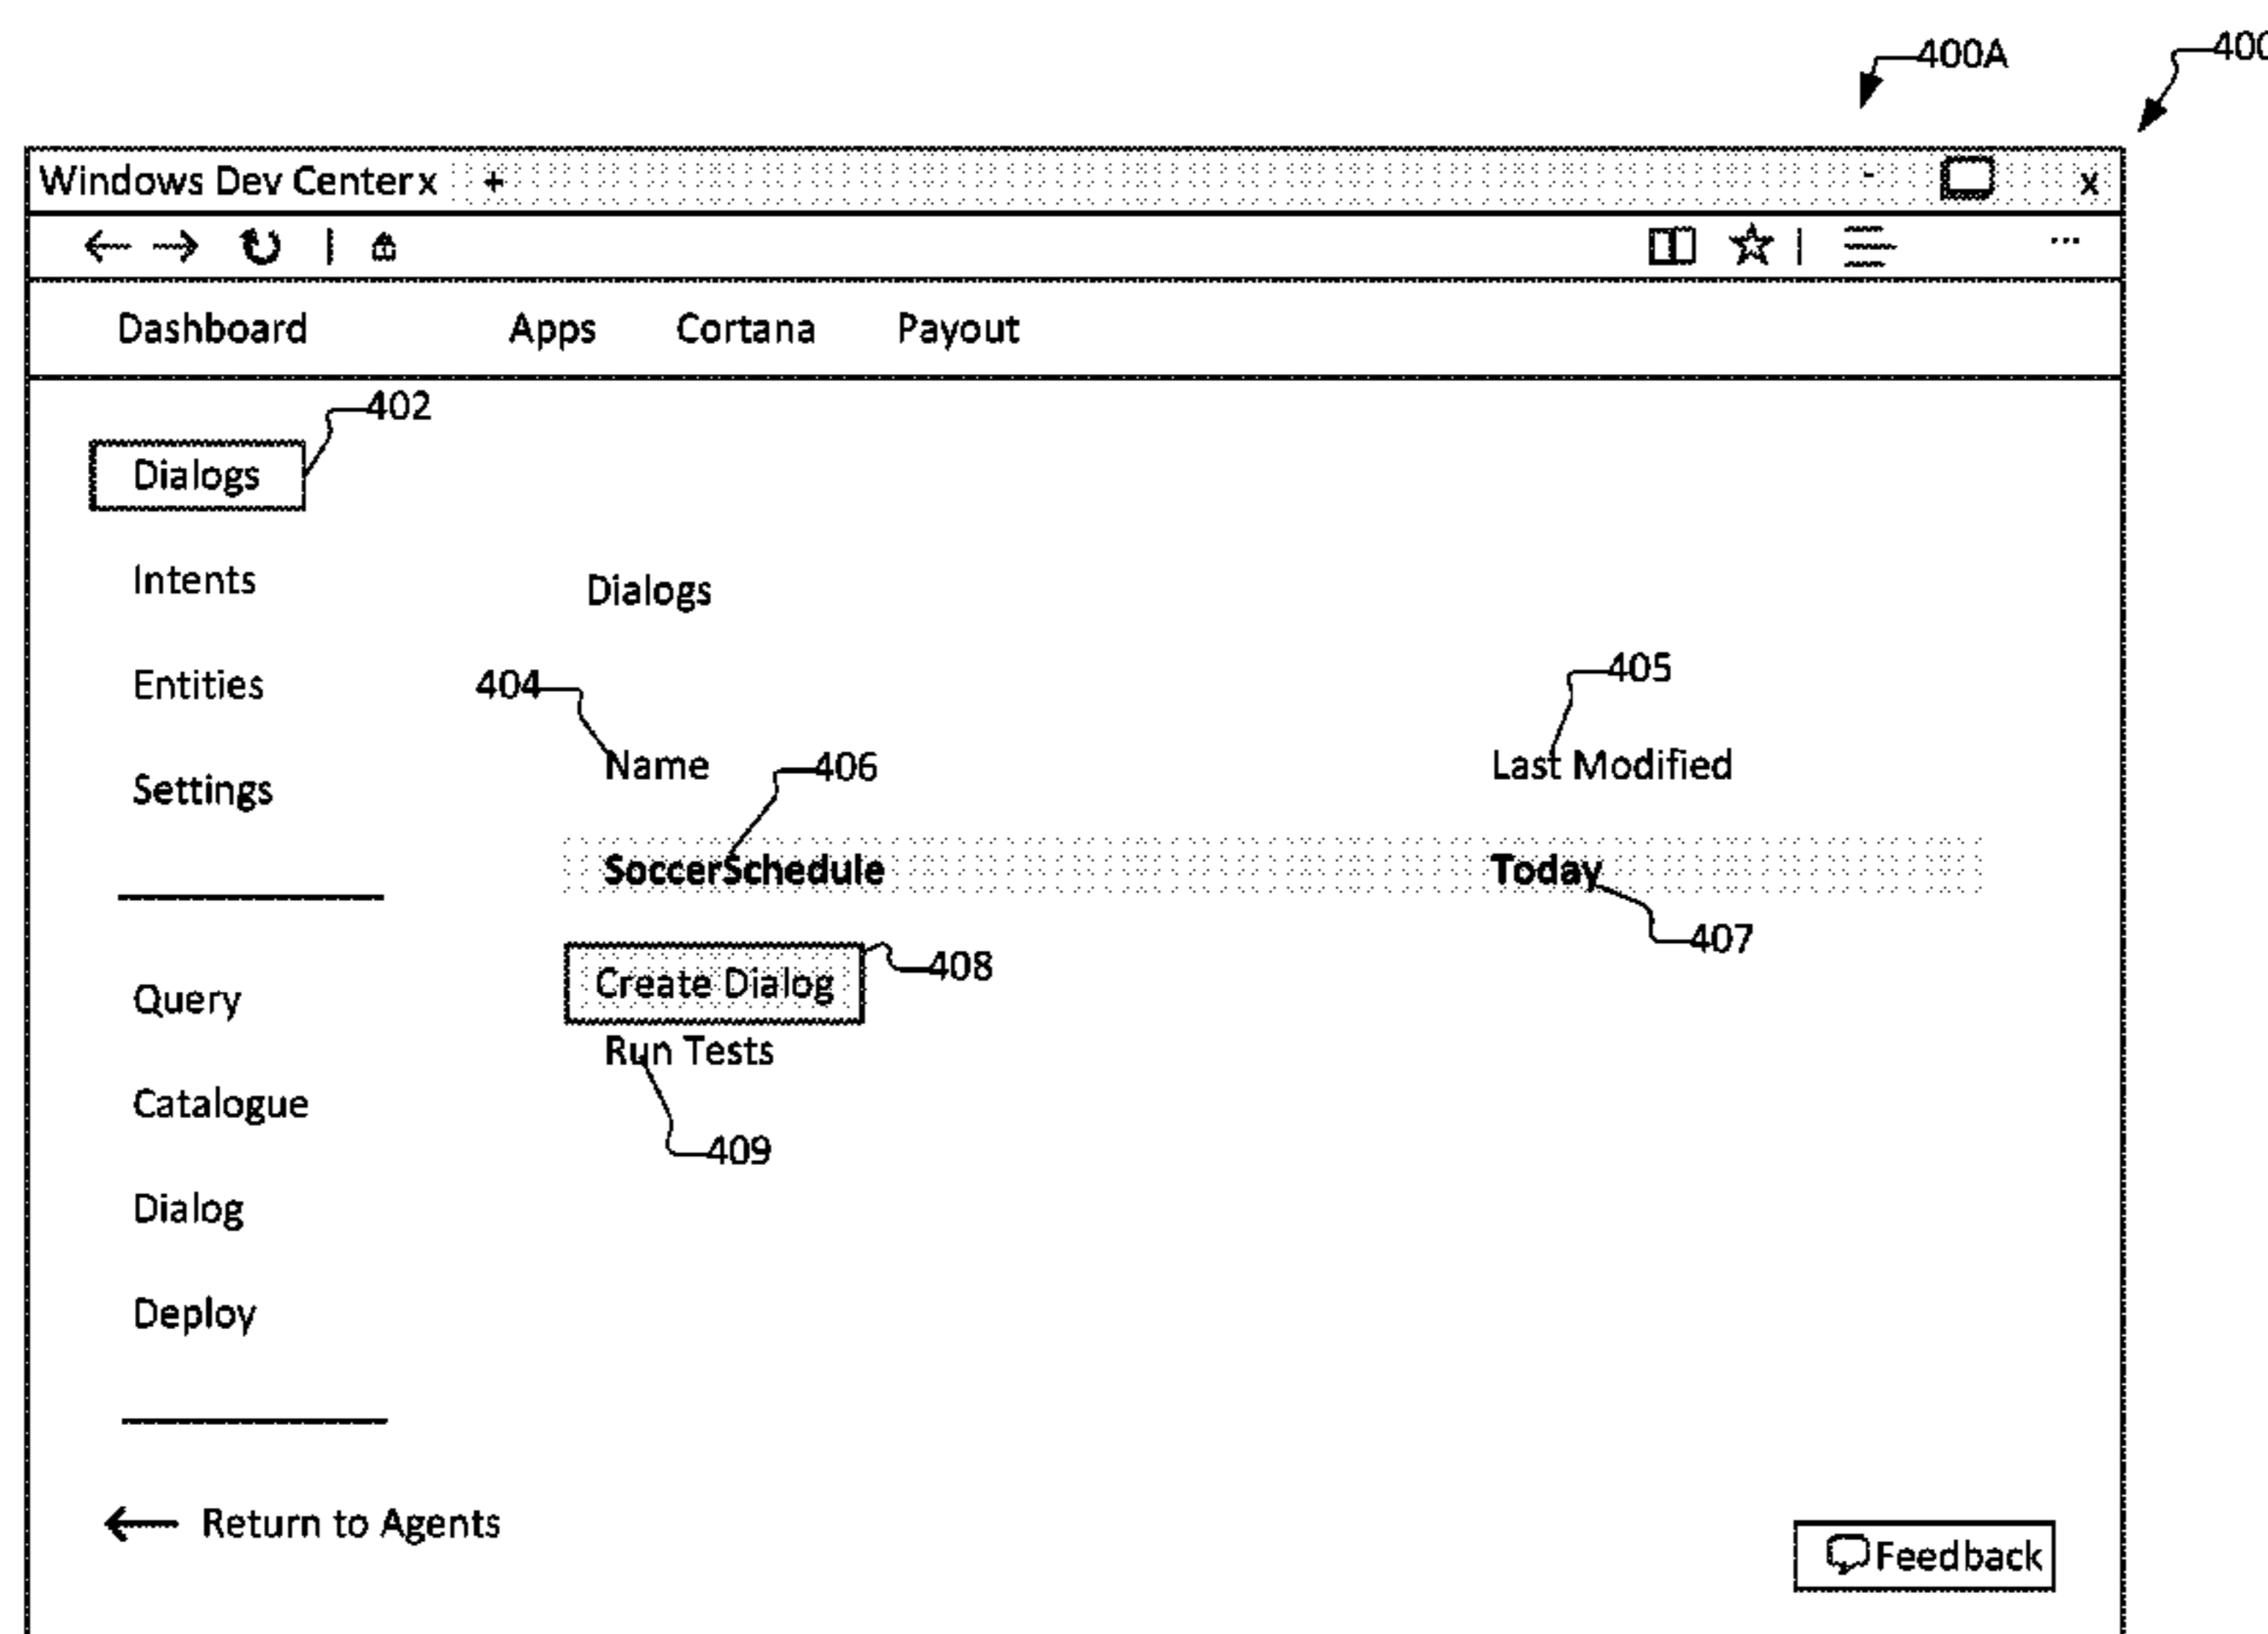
400A

400

Windows Dev Center x +

- x

...

Dashboard Apps Cortana Payout

402

Dialogs

Intents

Entities

Settings

Query

Catalogue

Dialog

Deploy

← Return to Agents

Dialogs

404

Name

406

405

Last Modified

SoccerSchedule

Today

407

Create Dialog

408

Run Tests

409

Feedback